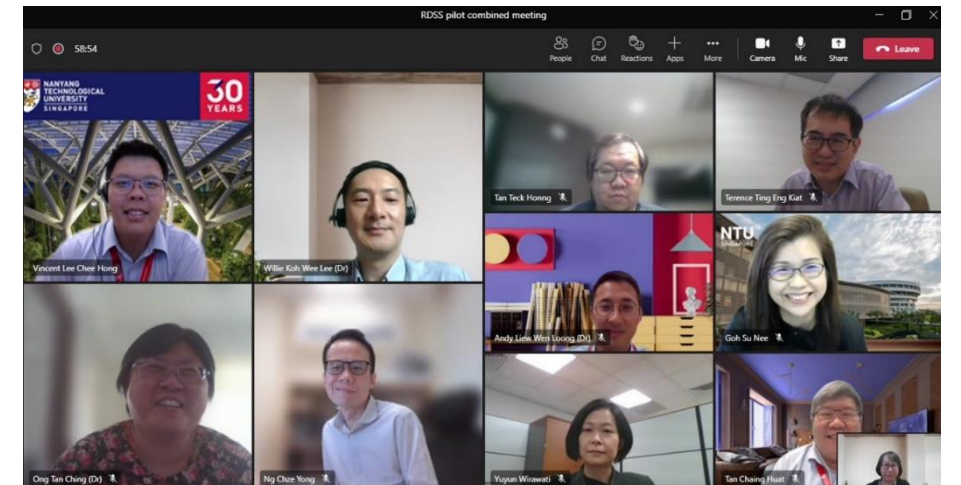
RDSS pilot combined meeting

58:54

People Chat Reactions Apps More Camera Mic Share Leave

NANYANG TECHNOLOGICAL UNIVERSITY SINGAPORE

30 YEARS

Vincent Lee Chee Hong

Willie Koh Wee Lee (Dr)

Tan Teck Honng

Terence Ting Eng Kiat

Andy Liew Wen Loong (Dr)

NTU SINGAPORE

Goh Su Nee

Ong Tan Ching (Dr)

Ng Chze Yong

Yuyun Wirawati

Tan Chaing Huat